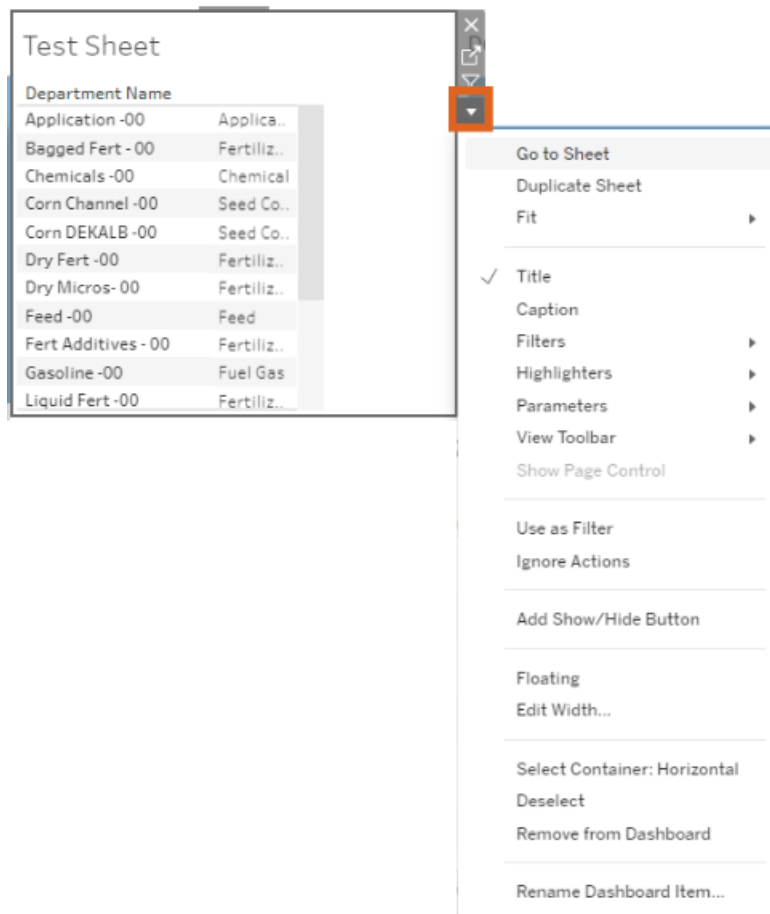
Test Sheet

Department Name

| | |
|---|---|
| Application -00 | Applica.. |
| Bagged Fert - 00 | Fertiliz.. |
| Chemicals -00 | Chemical |
| Corn Channel -00 | Seed Co.. |
| Corn DEKALB -00 | Seed Co.. |
| Dry Fert -00 | Fertiliz.. |
| Dry Micros- 00 | Fertiliz.. |
| Feed -00 | Feed |
| Fert Additives - 00 | Fertiliz.. |
| Gasoline -00 | Fuel Gas |
| Liquid Fert -00 | Fertiliz.. |

Go to Sheet
Duplicate Sheet
Fit

✓ Title
Caption
Filters
Highlighters
Parameters
View Toolbar
Show Page Control

Use as Filter
Ignore Actions

Add Show/Hide Button

Floating
Edit Width...

Select Container: Horizontal
Deselect
Remove from Dashboard

Rename Dashboard Item...